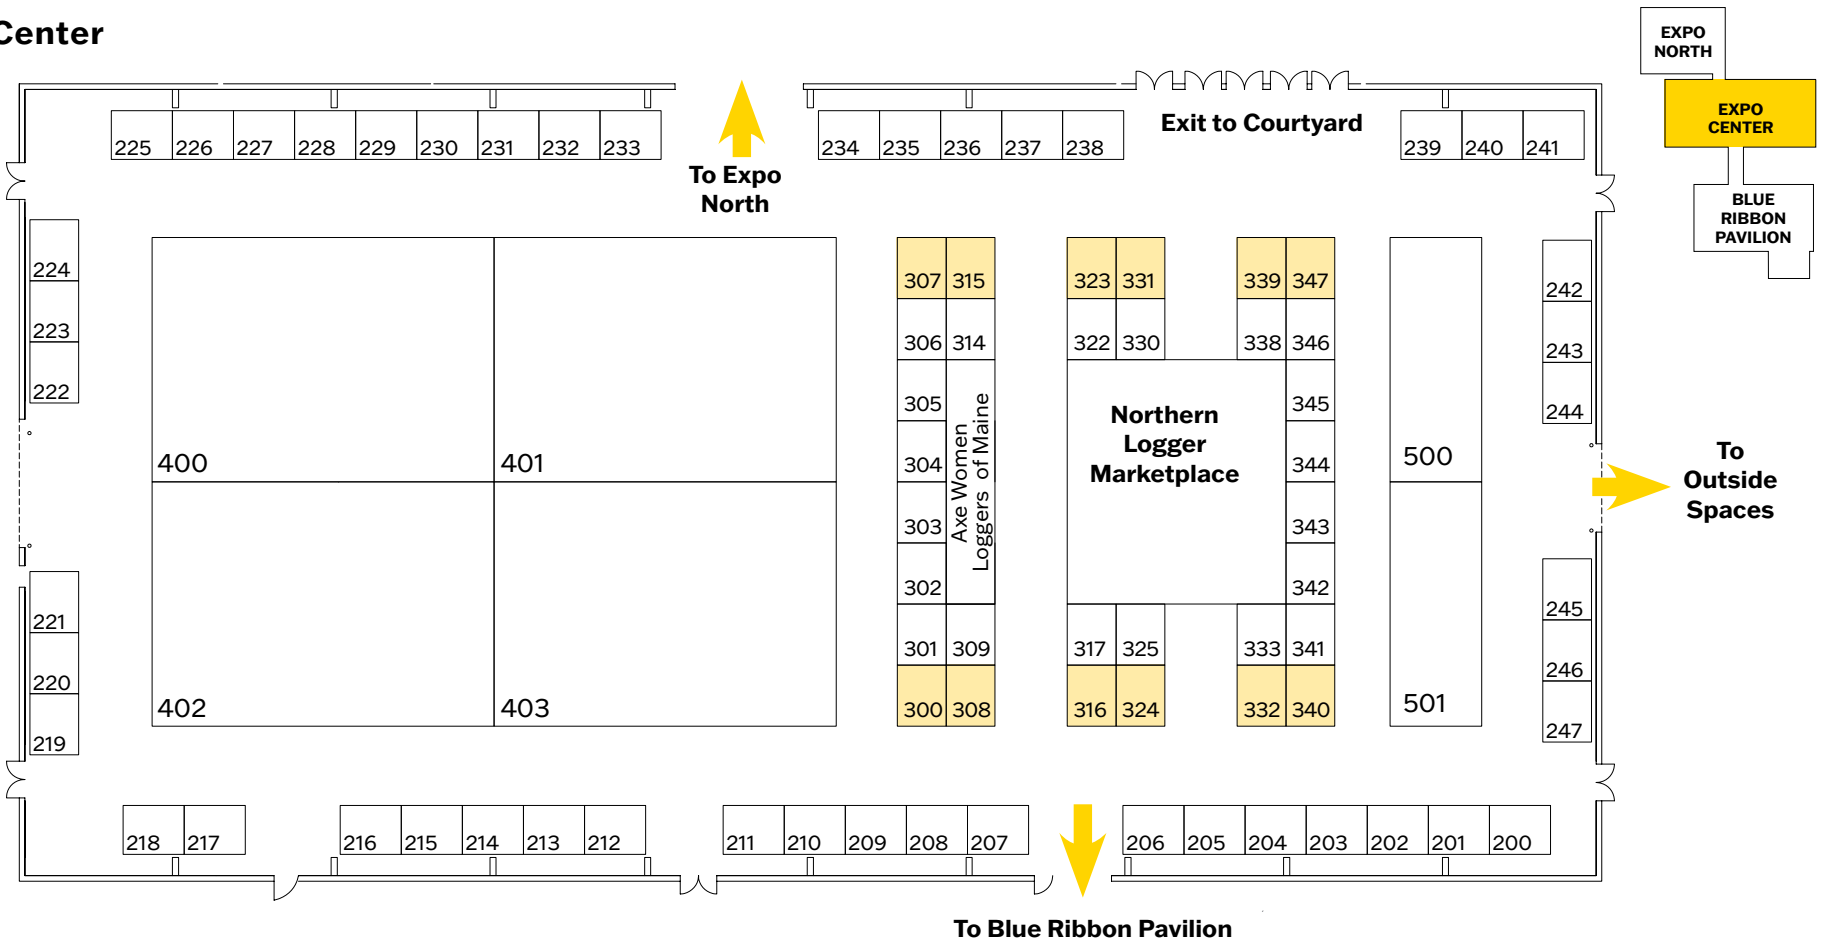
Center

EXPO NORTH

EXPO CENTER

BLUE RIBBON PAVILION

225 226 227 228 229 230 231 232 233

To Expo North

234 235 236 237 238

Exit to Courtyard

239 240 241

224
223
222

400 401
402 403

307 315
306 314
305
304
303
302
301 309
300 308

Axe Women Loggers of Maine

323 331
322 330
339 347
338 346

Northern Logger Marketplace

345
344
343
342

317 325
316 324
333 341
332 340

500
501

242
243
244

To Outside Spaces

245
246
247

221
220
219

218 217
216 215 214 213 212
211 210 209 208 207
206 205 204 203 202 201 200

To Blue Ribbon Pavilion